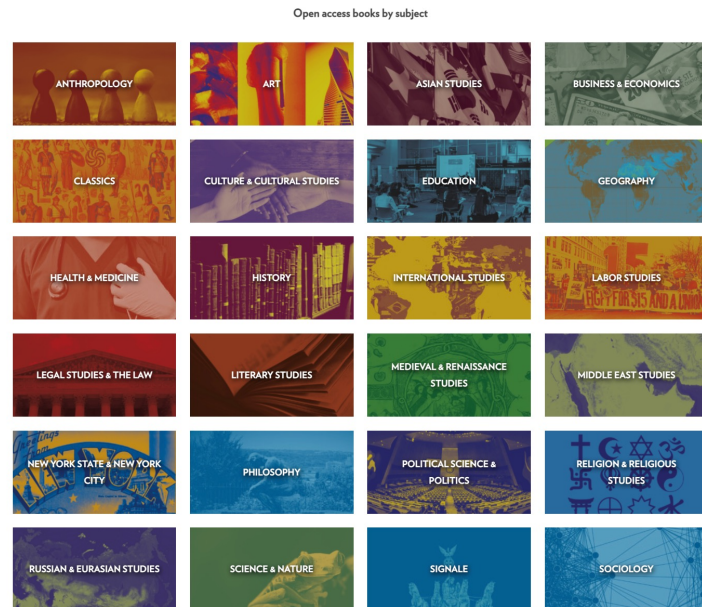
Open access books by subject

ANTHROPOLOGY

ART

ASIAN STUDIES

BUSINESS & ECONOMICS

CLASSICS

CULTURE & CULTURAL STUDIES

EDUCATION

GEOGRAPHY

HEALTH & MEDICINE

HISTORY

INTERNATIONAL STUDIES

LABOR STUDIES

LEGAL STUDIES & THE LAW

LITERARY STUDIES

MEDIEVAL & RENAISSANCE STUDIES

MIDDLE EAST STUDIES

NEW YORK STATE & NEW YORK CITY

PHILOSOPHY

POLITICAL SCIENCE & POLITICS

RELIGION & RELIGIOUS STUDIES

RUSSIAN & EURASIAN STUDIES

SCIENCE & NATURE

SIGNALE

SOCIOLOGY